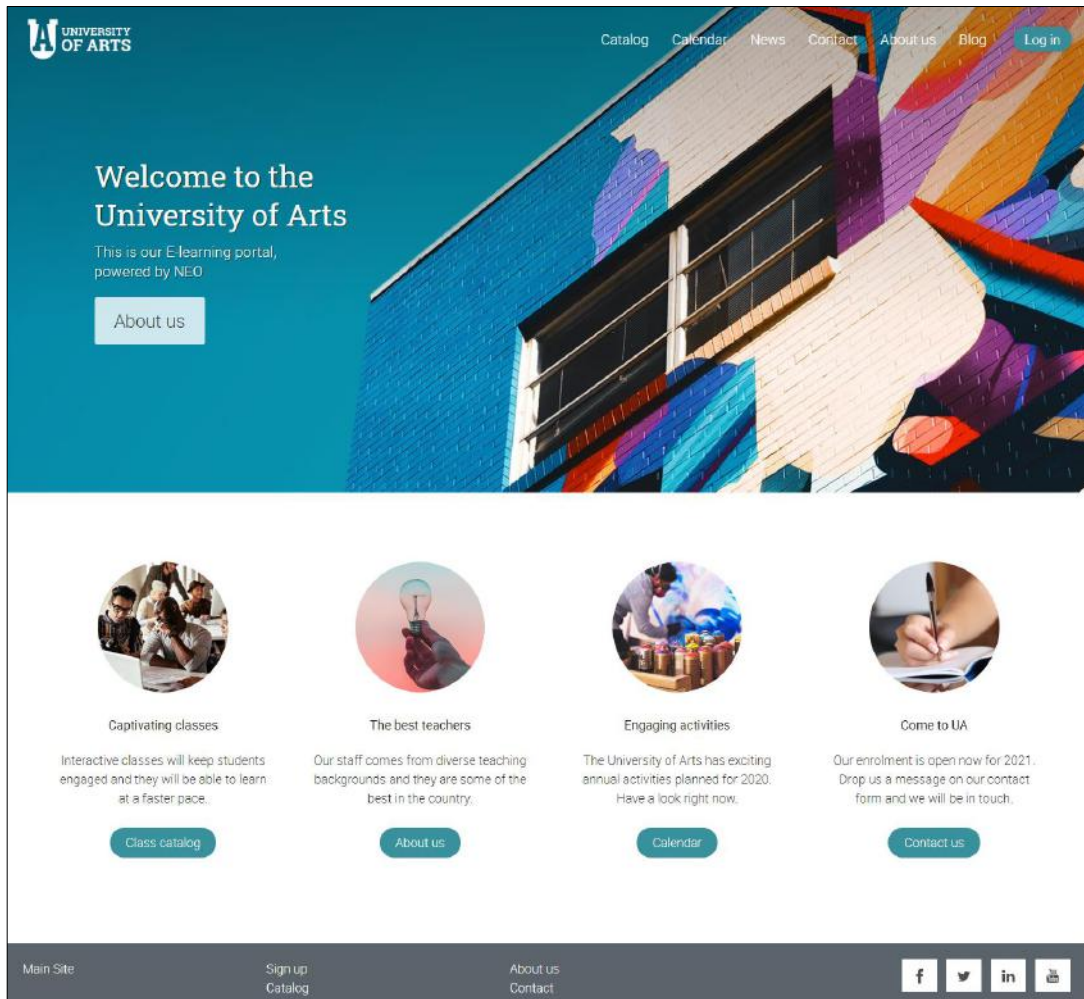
UA UNIVERSITY OF ARTS

Catalog Calendar News Contact About us Blog Log in

Welcome to the University of Arts

This is our E-learning portal, powered by NEO

About us

Captivating classes

Interactive classes will keep students engaged and they will be able to learn at a faster pace.

Class catalog

The best teachers

Our staff comes from diverse teaching backgrounds and they are some of the best in the country.

About us

Engaging activities

The University of Arts has exciting annual activities planned for 2020. Have a look right now.

Calendar

Come to UA

Our enrolment is open now for 2021. Drop us a message on our contact form and we will be in touch.

Contact us

Main Site

Sign up
Catalog

About us
Contact

f in